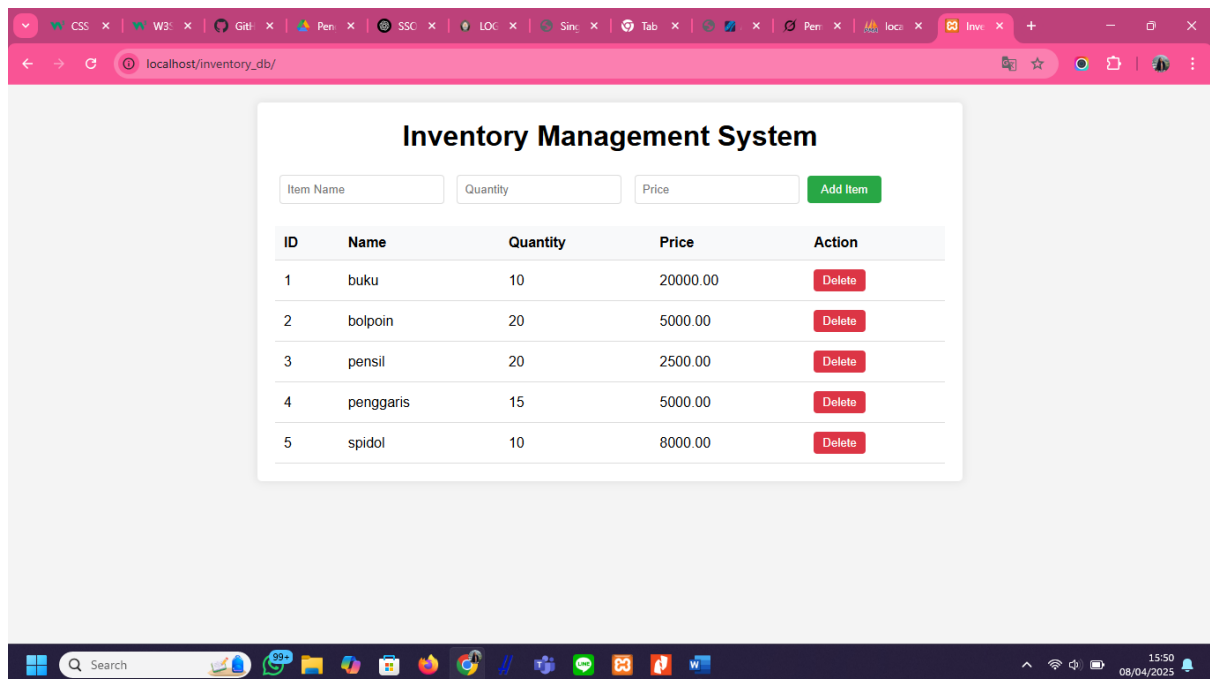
CSS | W3S | GitH | Pen | SSO | LOG | Sing | Tab | Pen | loca | Inve

localhost/inventory_db/

Inventory Management System

Item Name | Quantity | Price | Add Item

| ID | Name | Quantity | Price | Action |
|---|---|---|---|---|
| 1 | buku | 10 | 20000.00 | Delete |
| 2 | bolpoin | 20 | 5000.00 | Delete |
| 3 | pensil | 20 | 2500.00 | Delete |
| 4 | penggaris | 15 | 5000.00 | Delete |
| 5 | spidol | 10 | 8000.00 | Delete |

Search
99+
15:50
08/04/2025